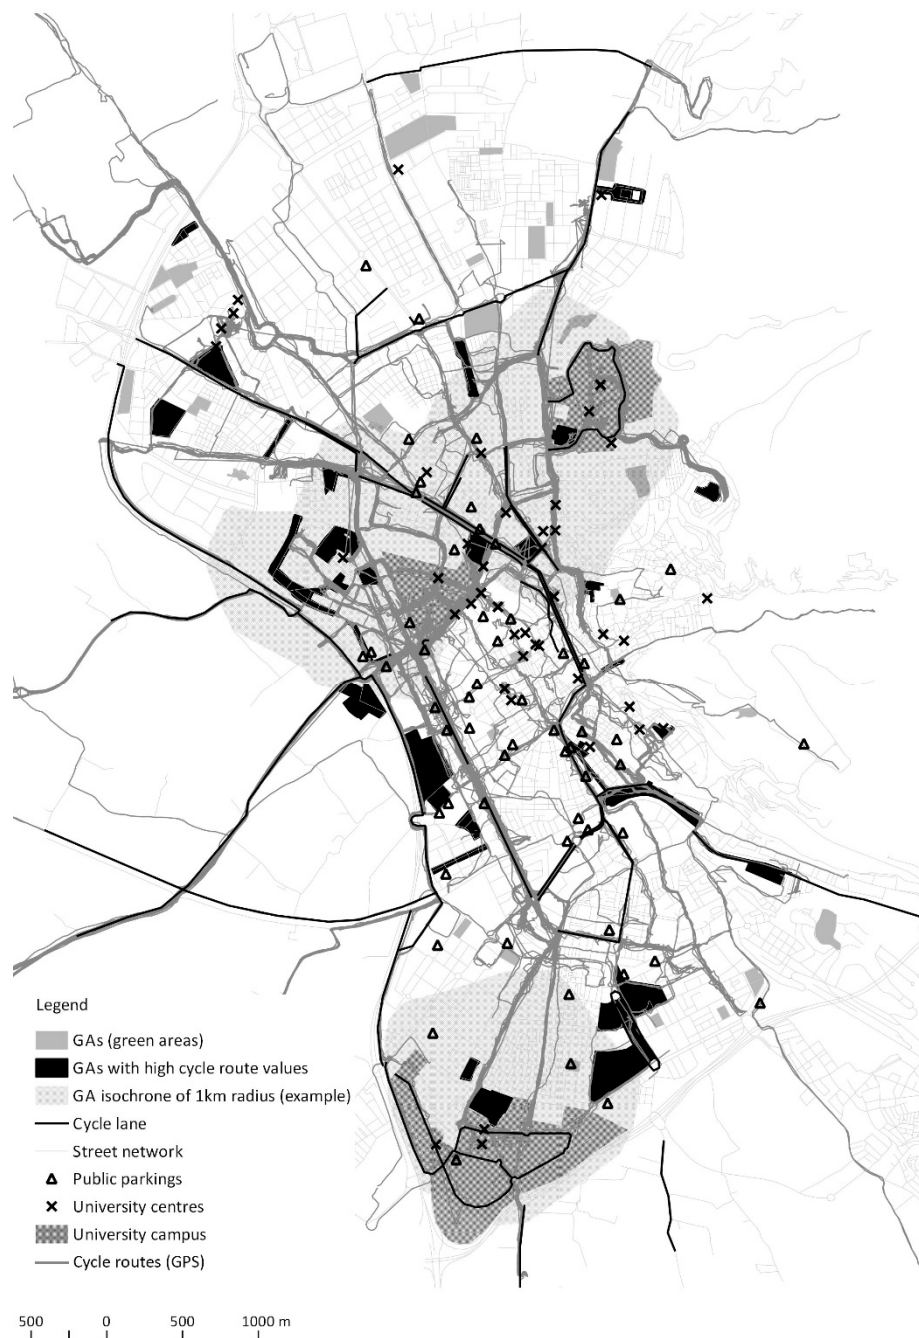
Legend
GAs (green areas)
GAs with high cycle route values
GA isochrone of 1km radius (example)
Cycle lane
Street network
Public parkings
University centres
University campus
Cycle routes (GPS)

500 0 500 1000 m